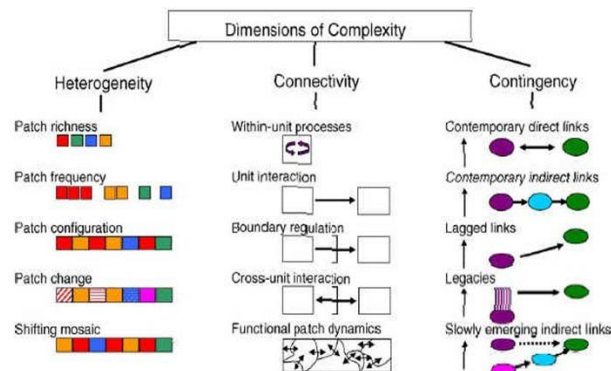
Dimensions of Complexity

Heterogeneity

Patch richness

Patch frequency

Patch configuration

Patch change

Shifting mosaic

Connectivity

Within-unit processes

Unit interaction

Boundary regulation

Cross-unit interaction

Functional patch dynamics

Contingency

Contemporary direct links

Contemporary indirect links

Lagged links

Legacies

Slowly emerging indirect links